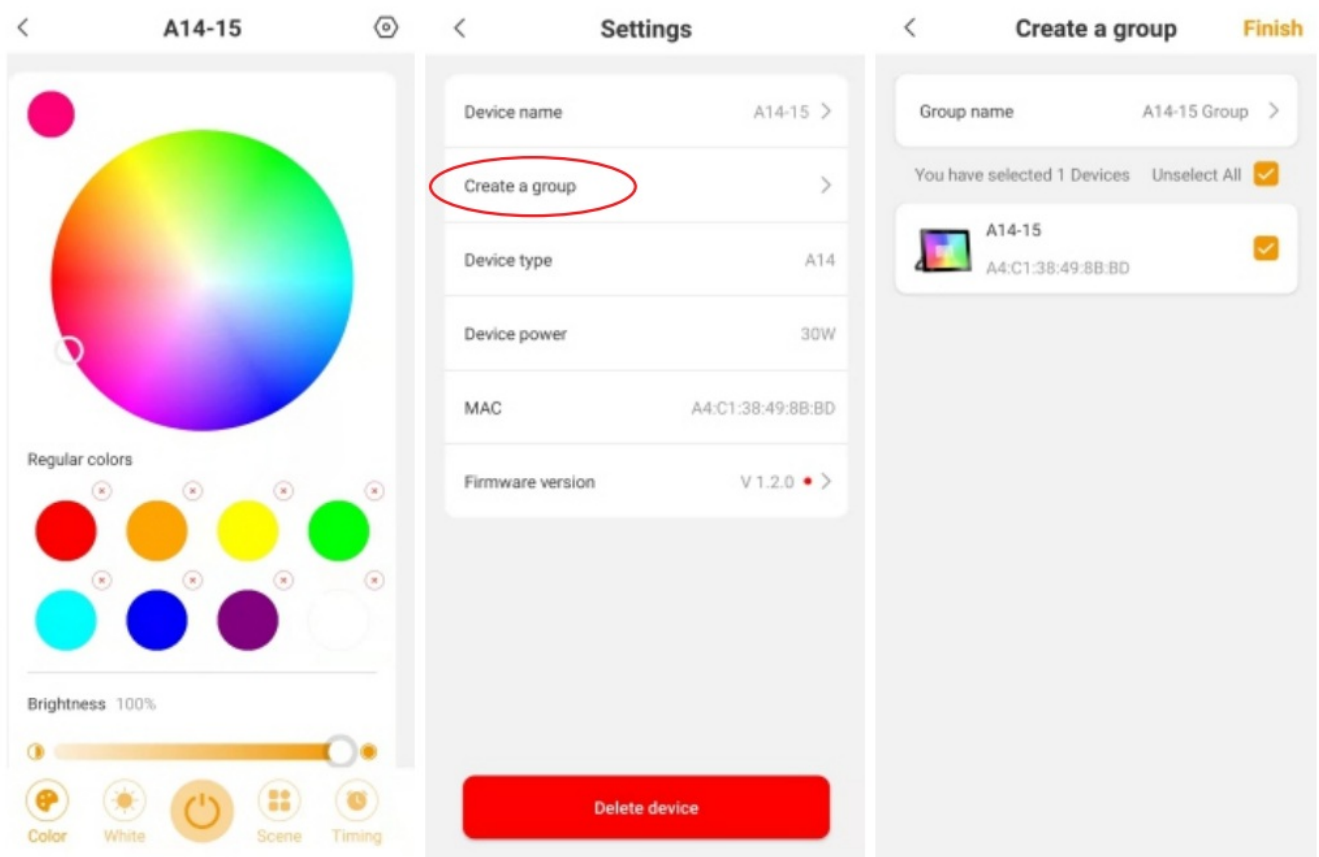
<

A14-15

Regular colors

Brightness 100%

Color

White

Scene

Timing

<

Settings

Device name A14-15 >

Create a group >

Device type A14

Device power 30W

MAC A4:C1:38:49:8B:BD

Firmware version V 1.2.0 >

Delete device

<

Create a group

Finish

Group name A14-15 Group >

You have selected 1 Devices Unselect All

A14-15
A4:C1:38:49:8B:BD